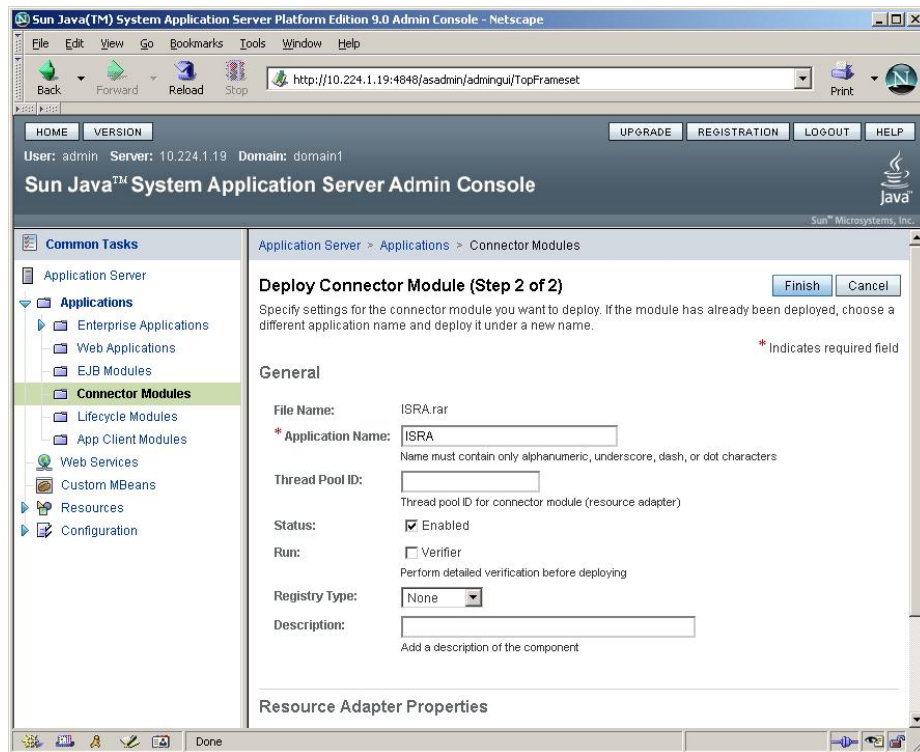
Sun Java(TM) System Application Server Platform Edition 9.0 Admin Console - Netscape

File Edit View Go Bookmarks Tools Window Help

Back Forward Reload Stop http://10.224.1.19:4848/asadmin/admingui/TopFrameset Print

HOME VERSION UPGRADE REGISTRATION LOGOUT HELP

User: admin Server: 10.224.1.19 Domain: domain1

Sun Java™ System Application Server Admin Console

Java

Sun™ Microsystems, Inc.

Common Tasks

Application Server
Applications
Enterprise Applications
Web Applications
EJB Modules
Connector Modules
Lifecycle Modules
App Client Modules
Web Services
Custom MBeans
Resources
Configuration

Application Server > Applications > Connector Modules

Deploy Connector Module (Step 2 of 2)

Finish Cancel

Specify settings for the connector module you want to deploy. If the module has already been deployed, choose a different application name and deploy it under a new name.

* Indicates required field

General

File Name: ISRA.rar

* Application Name: ISRA

Name must contain only alphanumeric, underscore, dash, or dot characters

Thread Pool ID:

Thread pool ID for connector module (resource adapter)

Status: Enabled

Run: Verifier

Perform detailed verification before deploying

Registry Type: None

Description:

Add a description of the component

Resource Adapter Properties

Done